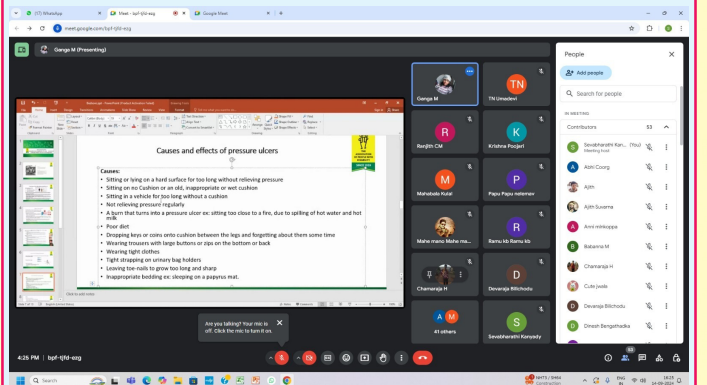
(17) WhatsApp
Meet - bpf-tjfd-ezg
Google Meet
meet.google.com/bpf-tjfd-ezg

Ganga M (Presenting)

Causes and effects of pressure ulcers

Causes:
• Sitting or lying on a hard surface for too long without relieving pressure
• Sitting on no Cushion or an old, inappropriate or wet cushion
• Sitting in a vehicle for too long without a cushion
• Not relieving pressure regularly
• A burnt that turns into a pressure ulcer ex: sitting too close to a fire, due to spilling of hot water and hot milk
• Poor diet
• Dropping keys or coins onto cushion between the legs and forgetting about them some time
• Wearing trousers with large buttons or zips on the bottom or back
• Wearing tight clothes
• Tight strapping on urinary bag holders
• Leaving toe-nails to grow too long and sharp
• Inappropriate bedding ex: sleeping on a papyrus mat.

Click to add notes

Ganga M
TN Umadevi
Ranjith CM
Krishna Poojari
Mahabala Kulal
Papu Papu nelemav
Maha mano Maha ma...
Ramu kb Ramu kb
Chamaraja H
Devaraja Billchodu
41 others
Sevabharathi Kanyady

Are you talking? Your mic is off. Click the mic to turn it on.

4:25 PM | bpf-tjfd-ezg

People
Add people
Search for people
IN MEETING
Contributors 53
Sevabharathi Kan... (You) Meeting host
Abhi Coorg
Ajith
Ajith Suvarna
Amri mlrkoppa
Babanna M
Chamaraja H
Cute jwala
Devaraja Billchodu
Dinesh Bengathadka

Search
ENG
16:25